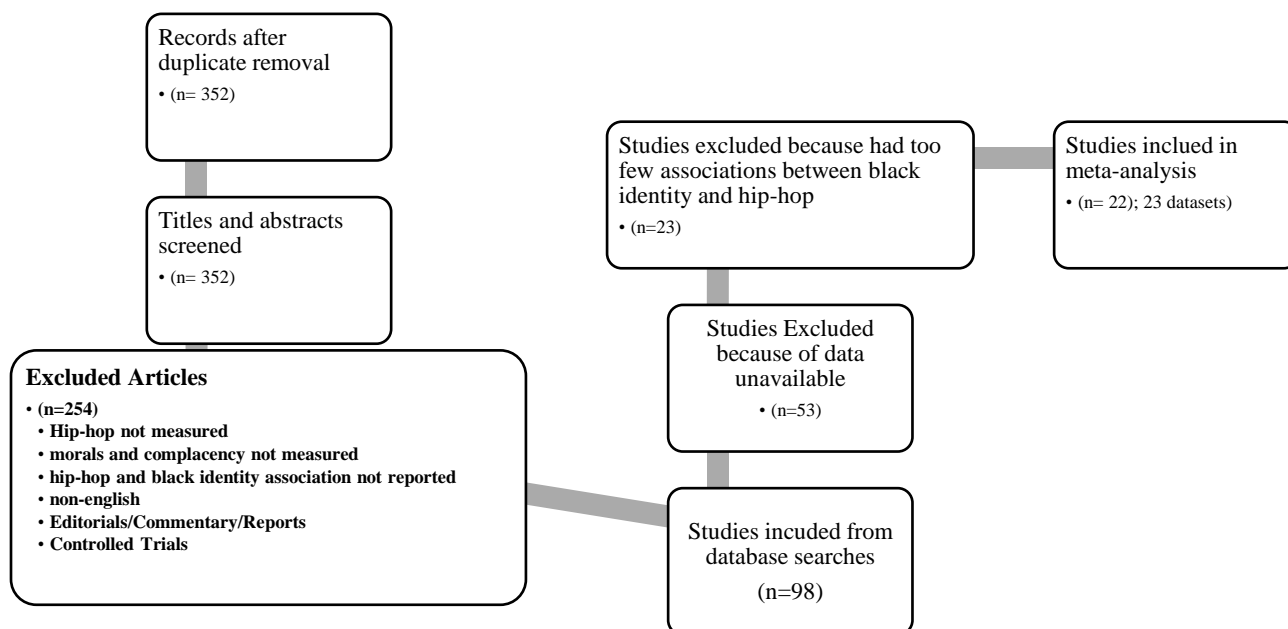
Records after duplicate removal

• (n= 352)

Titles and abstracts screened

• (n= 352)

Excluded Articles

• (n=254)
• Hip-hop not measured
• morals and complacency not measured
• hip-hop and black identity association not reported
• non-english
• Editorials/Commentary/Reports
• Controlled Trials

Studies excluded because had too few associations between black identity and hip-hop

• (n=23)

Studies inclued in meta-analysis

• (n= 22); 23 datasets)

Studies Excluded because of data unavailable

• (n=53)

Studies incuded from database searches

(n=98)